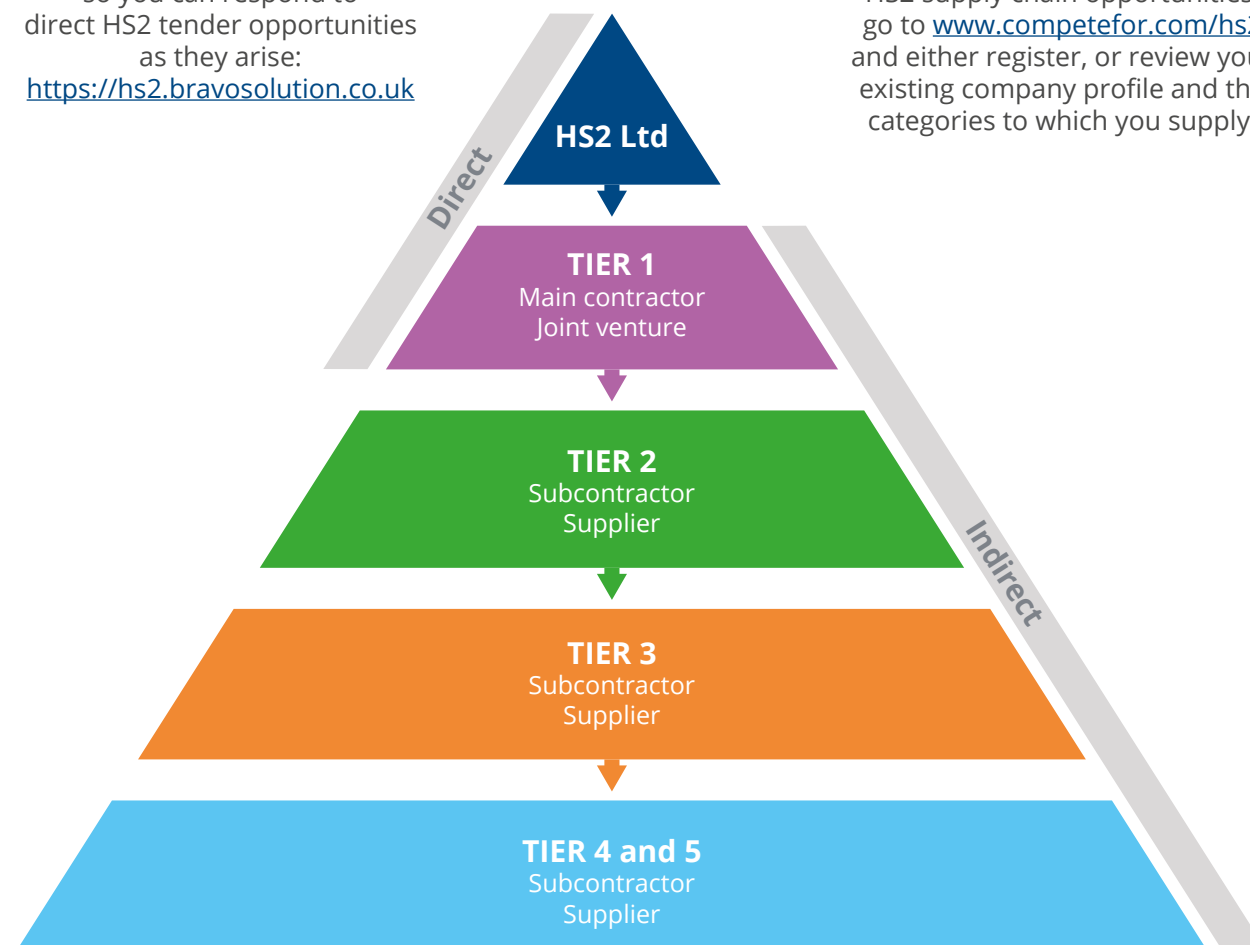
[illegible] direct HS2 tender opportunities as they arise: https://hs2.bravosolution.co.uk

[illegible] go to www.competefor.com/hs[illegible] and either register, or review you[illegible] existing company profile and th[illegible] categories to which you supply

Direct

HS2 Ltd

TIER 1
Main contractor
Joint venture

TIER 2
Subcontractor
Supplier

Indirect

TIER 3
Subcontractor
Supplier

TIER 4 and 5
Subcontractor
Supplier